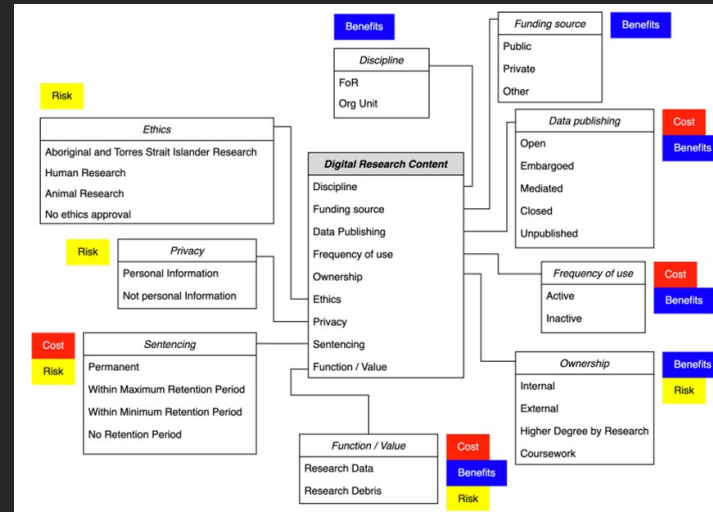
Benefits

Discipline
FoR
Org Unit

Funding source
Public
Private
Other

Benefits

Risk

Ethics
Aboriginal and Torres Strait Islander Research
Human Research
Animal Research
No ethics approval

Data publishing
Open
Embargoed
Mediated
Closed
Unpublished

Cost
Benefits

Digital Research Content
Discipline
Funding source
Data Publishing
Frequency of use
Ownership
Ethics
Privacy
Sentencing
Function / Value

Risk

Privacy
Personal Information
Not personal Information

Frequency of use
Active
Inactive

Cost
Benefits

Cost
Risk

Sentencing
Permanent
Within Maximum Retention Period
Within Minimum Retention Period
No Retention Period

Ownership
Internal
External
Higher Degree by Research
Coursework

Benefits
Risk

Function / Value
Research Data
Research Debris

Cost
Benefits
Risk